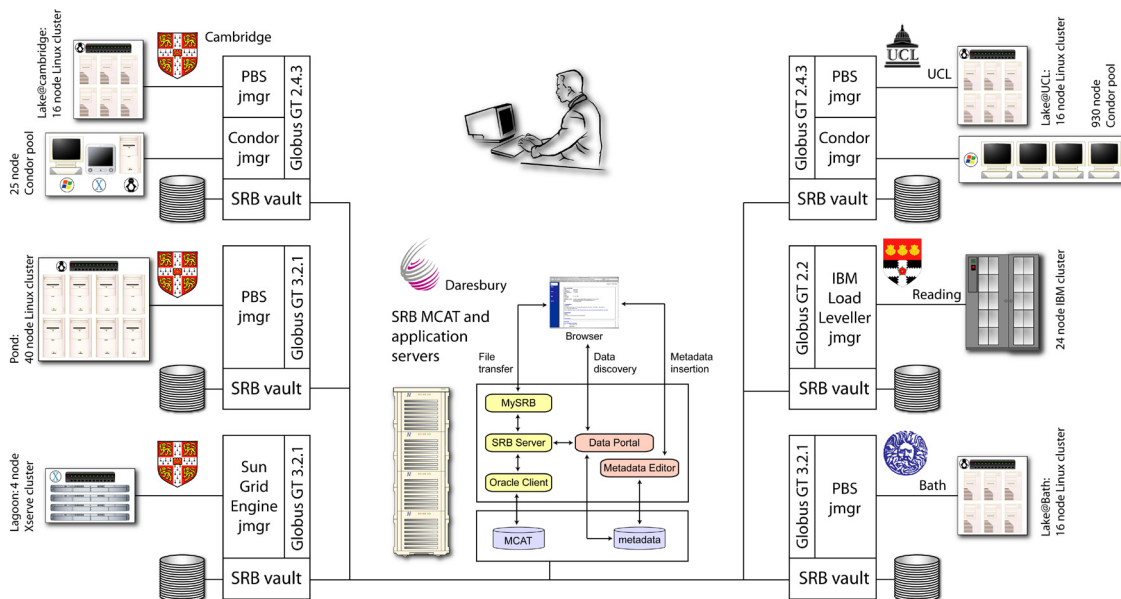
Lake@cambridge: 16 node Linux cluster

Cambridge

PBS jmgr

Condor jmgr

Globus GT 2.4.3

25 node Condor pool

SRB vault

Pond: 40 node Linux cluster

PBS jmgr

Globus GT 3.2.1

SRB vault

Lagoon: 4 node Xserve cluster

Sun Grid Engine jmgr

Globus GT 3.2.1

SRB vault

Daresbury

SRB MCAT and application servers

Browser

File transfer

Data discovery

Metadata insertion

MySRB

SRB Server

Data Portal

Metadata Editor

Oracle Client

MCAT

metadata

UCL

PBS jmgr

UCL

Lake@UCL: 16 node Linux cluster

930 node Condor pool

Condor jmgr

Globus GT 2.4.3

SRB vault

Globus GT 2.2

IBM Load Leveller jmgr

Reading

24 node IBM cluster

SRB vault

Globus GT 3.2.1

PBS jmgr

Bath

Lake@Bath: 16 node Linux cluster

SRB vault